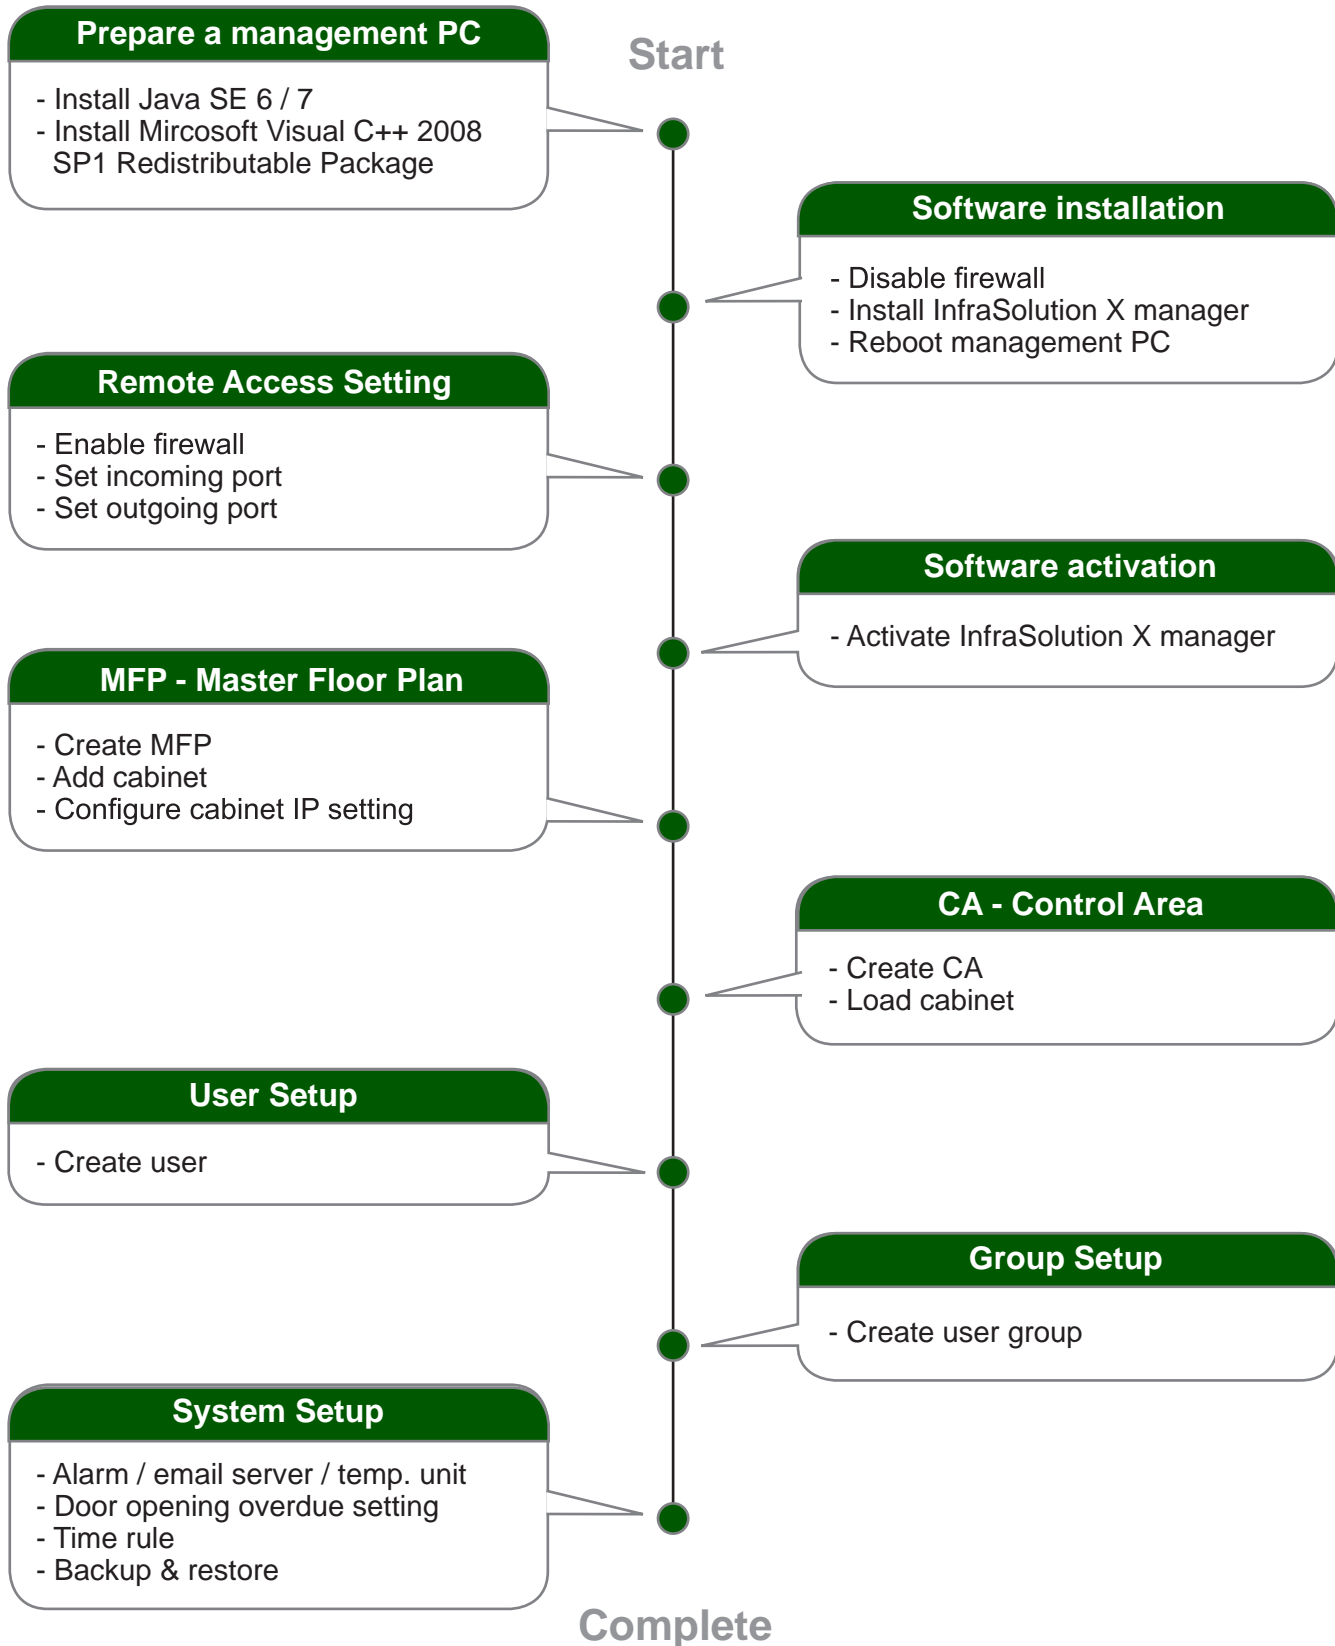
Start

Prepare a management PC

- Install Java SE 6 / 7
- Install Mircosoft Visual C++ 2008 SP1 Redistributable Package

Software installation

- Disable firewall
- Install InfraSolution X manager
- Reboot management PC

Remote Access Setting

- Enable firewall
- Set incoming port
- Set outgoing port

Software activation

- Activate InfraSolution X manager

MFP - Master Floor Plan

- Create MFP
- Add cabinet
- Configure cabinet IP setting

CA - Control Area

- Create CA
- Load cabinet

User Setup

- Create user

Group Setup

- Create user group

System Setup

- Alarm / email server / temp. unit
- Door opening overdue setting
- Time rule
- Backup & restore

Complete